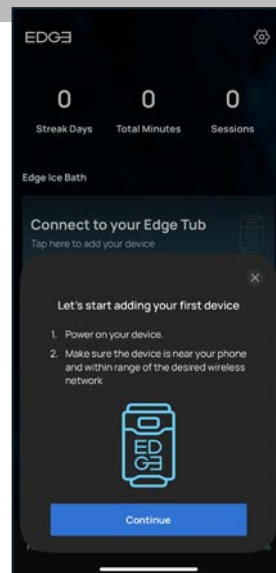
EDGE

0
Streak Days

0
Total Minutes

0
Sessions

Edge Ice Bath

Connect to your Edge Tub
Tap here to add your device

×

Let's start adding your first device

1. Power on your device.
2. Make sure the device is near your phone and within range of the desired wireless network

ED
GE

Continue